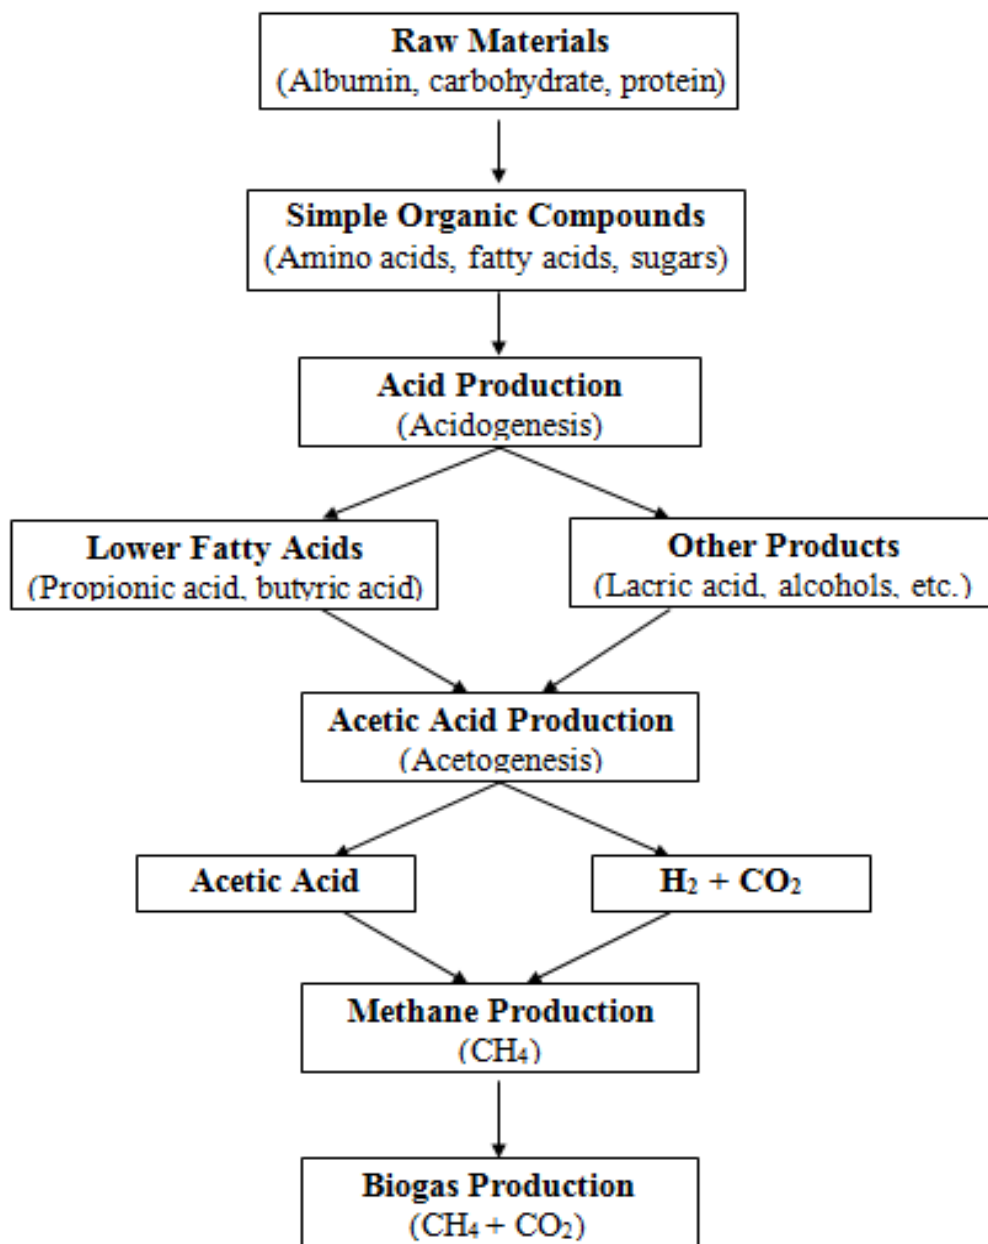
Raw Materials
(Albumin, carbohydrate, protein)

Simple Organic Compounds
(Amino acids, fatty acids, sugars)

Acid Production
(Acidogenesis)

Lower Fatty Acids
(Propionic acid, butyric acid)

Other Products
(Lacric acid, alcohols, etc.)

Acetic Acid Production
(Acetogenesis)

Acetic Acid

$H_2 + CO_2$

Methane Production
($CH_4$)

Biogas Production
($CH_4 + CO_2$)